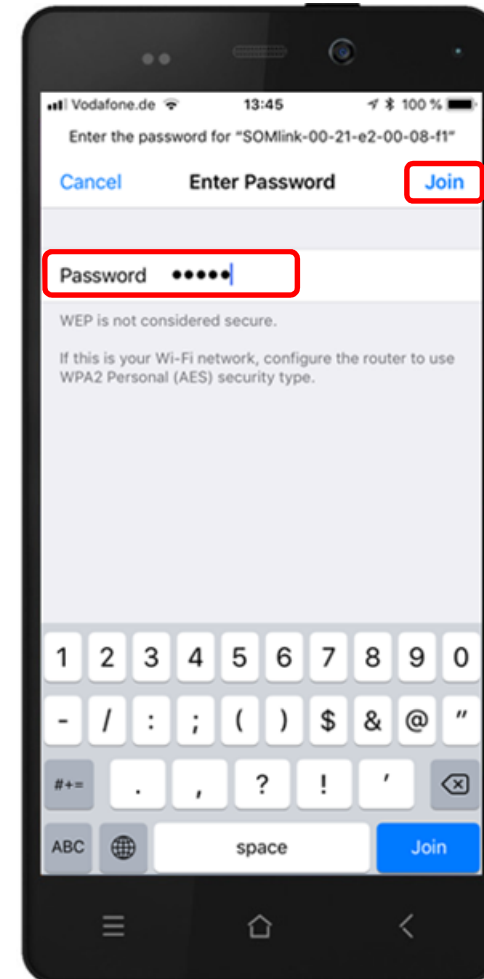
Vodafone.de 13:45 100 %

Enter the password for "SOMlink-00-21-e2-00-08-f1"

Cancel Enter Password Join

Password •••••

WEP is not considered secure.

If this is your Wi-Fi network, configure the router to use WPA2 Personal (AES) security type.

1 2 3 4 5 6 7 8 9 0
- / : ; ( ) $ & @ "
#+= . , ? ! '
ABC space Join